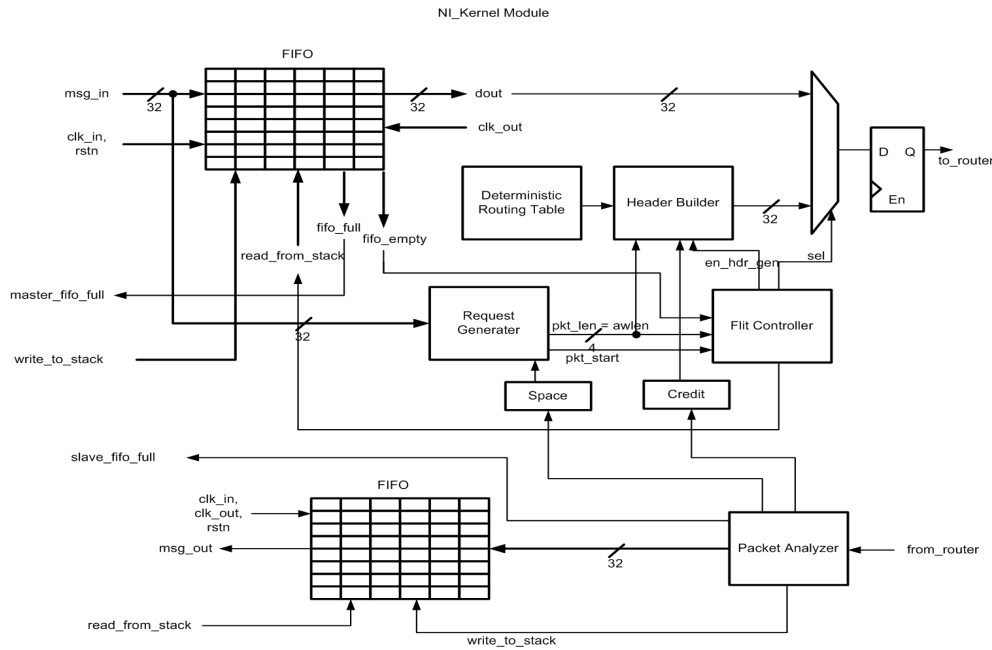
NI_Kernel Module

FIFO

msg_in

32

dout

32

32

clk_in, rstn

clk_out

D

Q

to_router

En

Deterministic Routing Table

Header Builder

32

fifo_full

fifo_empty

read_from_stack

en_hdr_gen

sel

master_fifo_full

Request Generator

pkt_len = awlen

4

pkt_start

Flit Controller

32

write_to_stack

Space

Credit

slave_fifo_full

FIFO

clk_in, clk_out, rstn

msg_out

32

Packet Analyzer

from_router

read_from_stack

write_to_stack